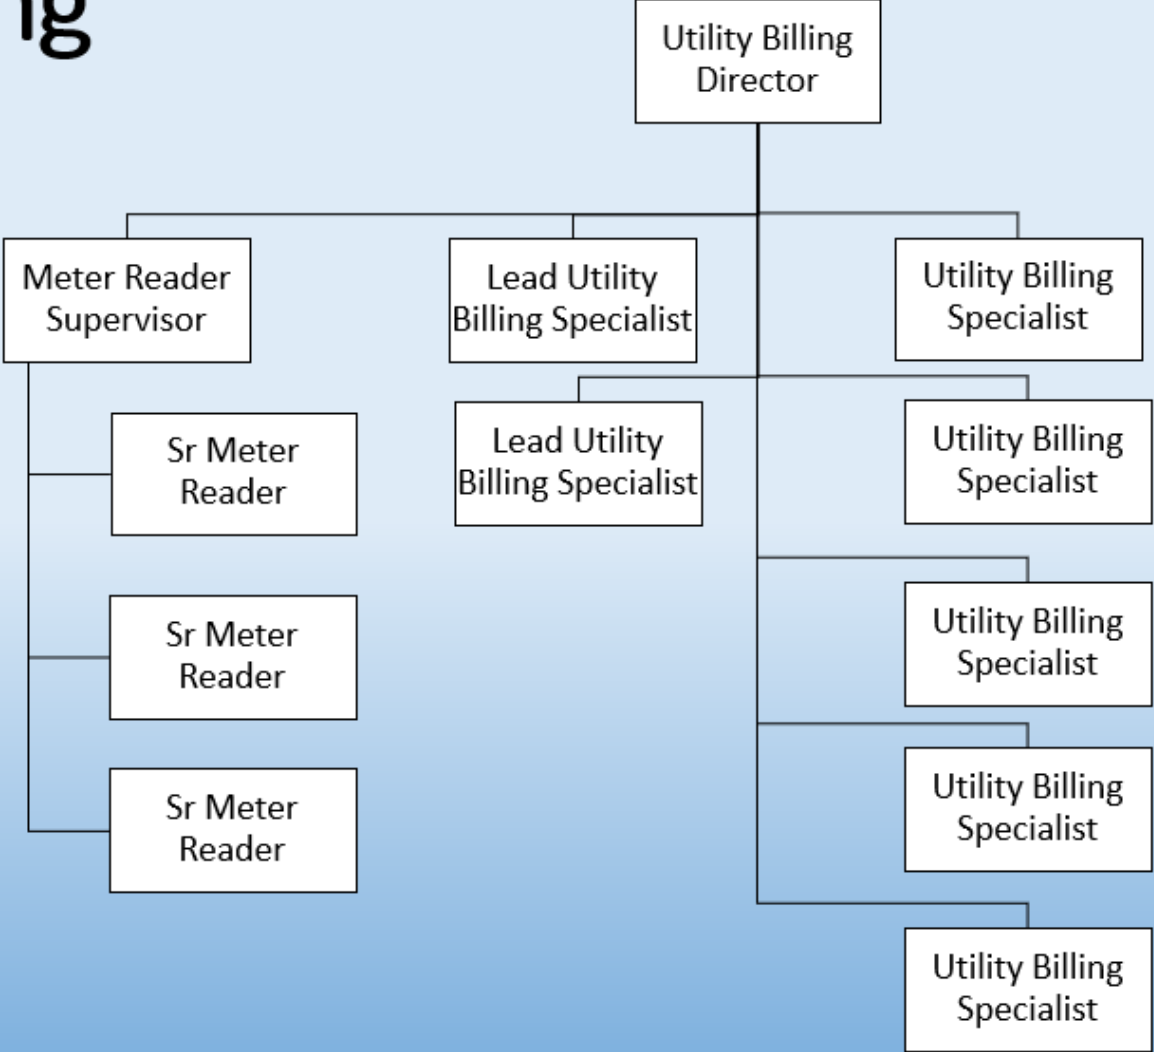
ig

Utility Billing Director

Meter Reader Supervisor

Lead Utility Billing Specialist

Utility Billing Specialist

Sr Meter Reader

Lead Utility Billing Specialist

Utility Billing Specialist

Sr Meter Reader

Utility Billing Specialist

Sr Meter Reader

Utility Billing Specialist

Utility Billing Specialist